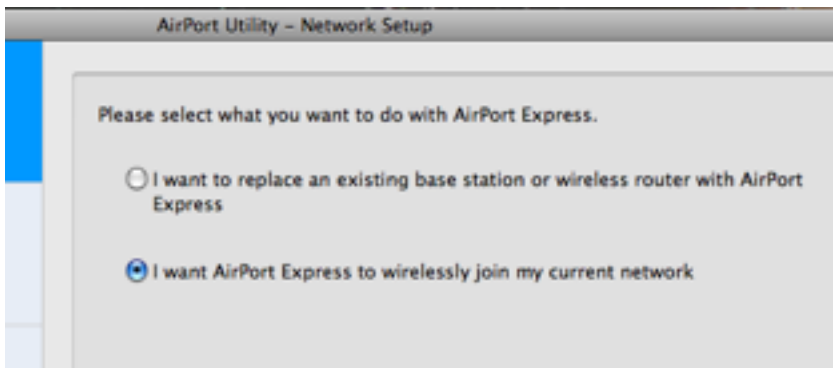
AirPort Utility – Network Setup

Please select what you want to do with AirPort Express.

I want to replace an existing base station or wireless router with AirPort Express

I want AirPort Express to wirelessly join my current network